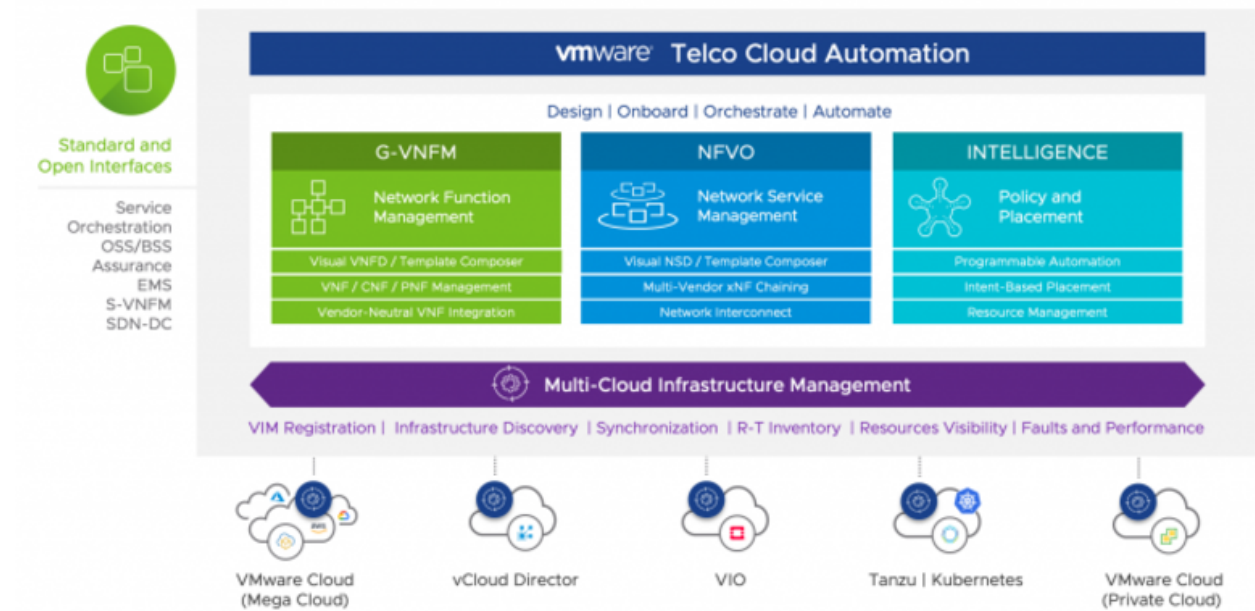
vmware Telco Cloud Automation

Standard and Open Interfaces

Service
Orchestration
OSS/BSS
Assurance
EMS
S-VNFM
SDN-DC

Design | Onboard | Orchestrate | Automate

G-VNFM
Network Function Management
Visual VNFD / Template Composer
VNF / CNF / PNF Management
Vendor-Neutral VNF Integration

NFVO
Network Service Management
Visual NSD / Template Composer
Multi-Vendor xNF Chaining
Network Interconnect

INTELLIGENCE
Policy and Placement
Programmable Automation
Intent-Based Placement
Resource Management

Multi-Cloud Infrastructure Management

VIM Registration | Infrastructure Discovery | Synchronization | R-T Inventory | Resources Visibility | Faults and Performance

aws

VMware Cloud (Mega Cloud)

vCloud Director

VIO

Tanzu | Kubernetes

VMware Cloud (Private Cloud)